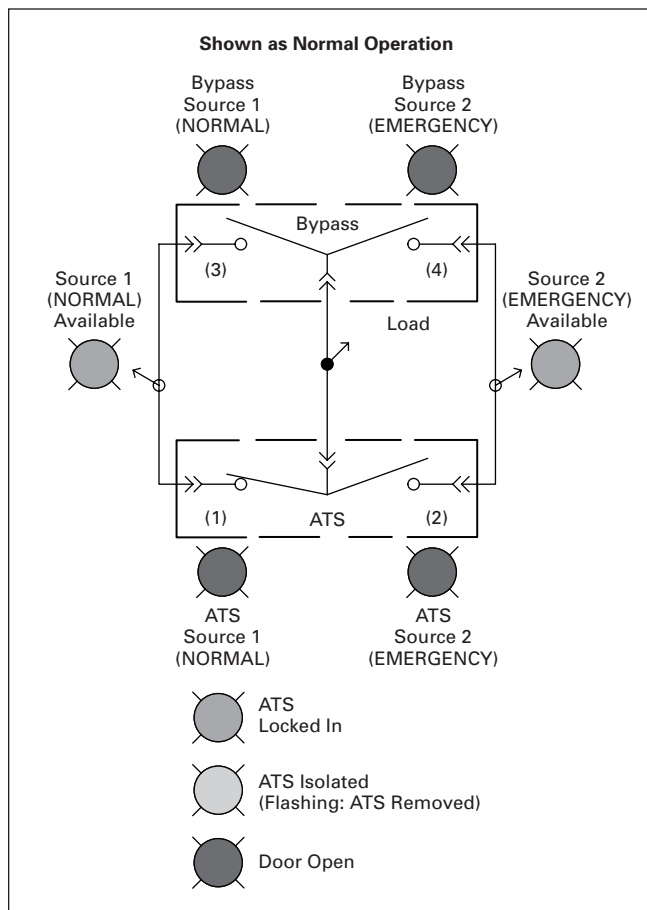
Shown as Normal Operation

Bypass Source 1 (NORMAL)

Bypass Source 2 (EMERGENCY)

Bypass

(3)

(4)

Source 1 (NORMAL) Available

Load

Source 2 (EMERGENCY) Available

(1)

ATS

(2)

ATS Source 1 (NORMAL)

ATS Source 2 (EMERGENCY)

ATS Locked In

ATS Isolated (Flashing: ATS Removed)

Door Open